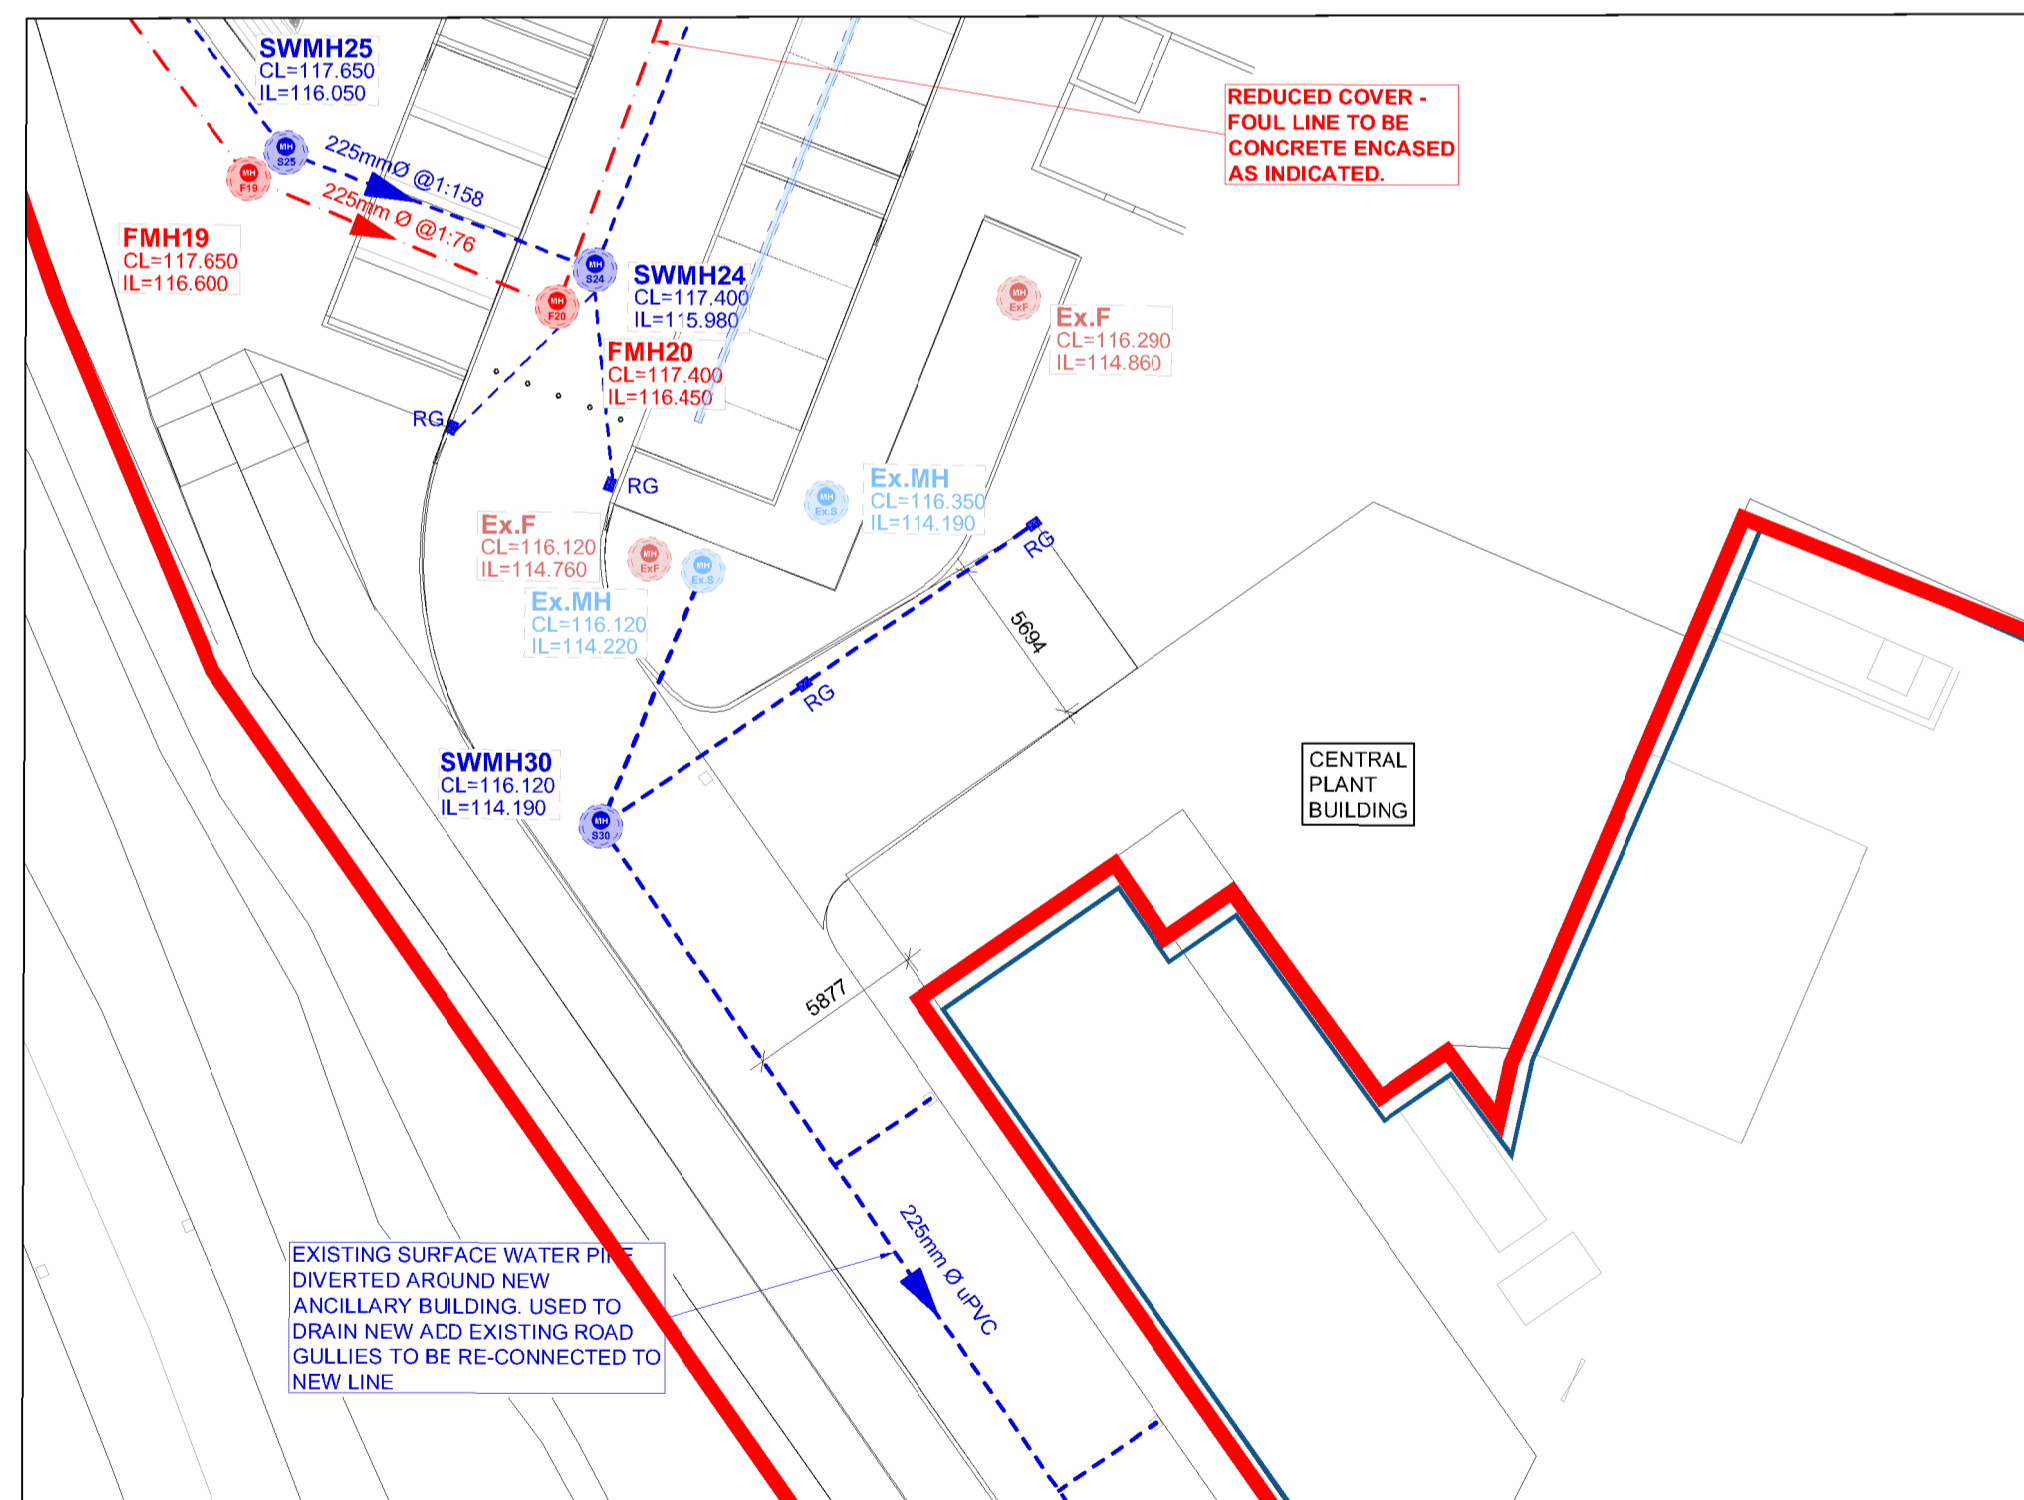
SWMH25
CL=117.650
IL=116.050

REDUCED COVER - FOUL LINE TO BE CONCRETE ENCASED AS INDICATED.

MH S25

MH F19

225mmØ @1:158

225mm Ø @1:76

FMH19
CL=117.650
IL=116.600

MH S24

SWMH24
CL=117.400
IL=115.980

MH F20

MH ExF

Ex.F
CL=116.290
IL=114.860

FMH20
CL=117.400
IL=116.450

RG

RG

Ex.MH
CL=116.350
IL=114.190

MH Ex.S

Ex.F
CL=116.120
IL=114.760

MH ExF

MH Ex.S

RG

Ex.MH
CL=116.120
IL=114.220

5694

RG

CENTRAL PLANT BUILDING

SWMH30
CL=116.120
IL=114.190

MH S30

5877

225mm Ø uPVC

EXISTING SURFACE WATER PIPE DIVERTED AROUND NEW ANCILLARY BUILDING. USED TO DRAIN NEW ACD EXISTING ROAD GULLIES TO BE RE-CONNECTED TO NEW LINE